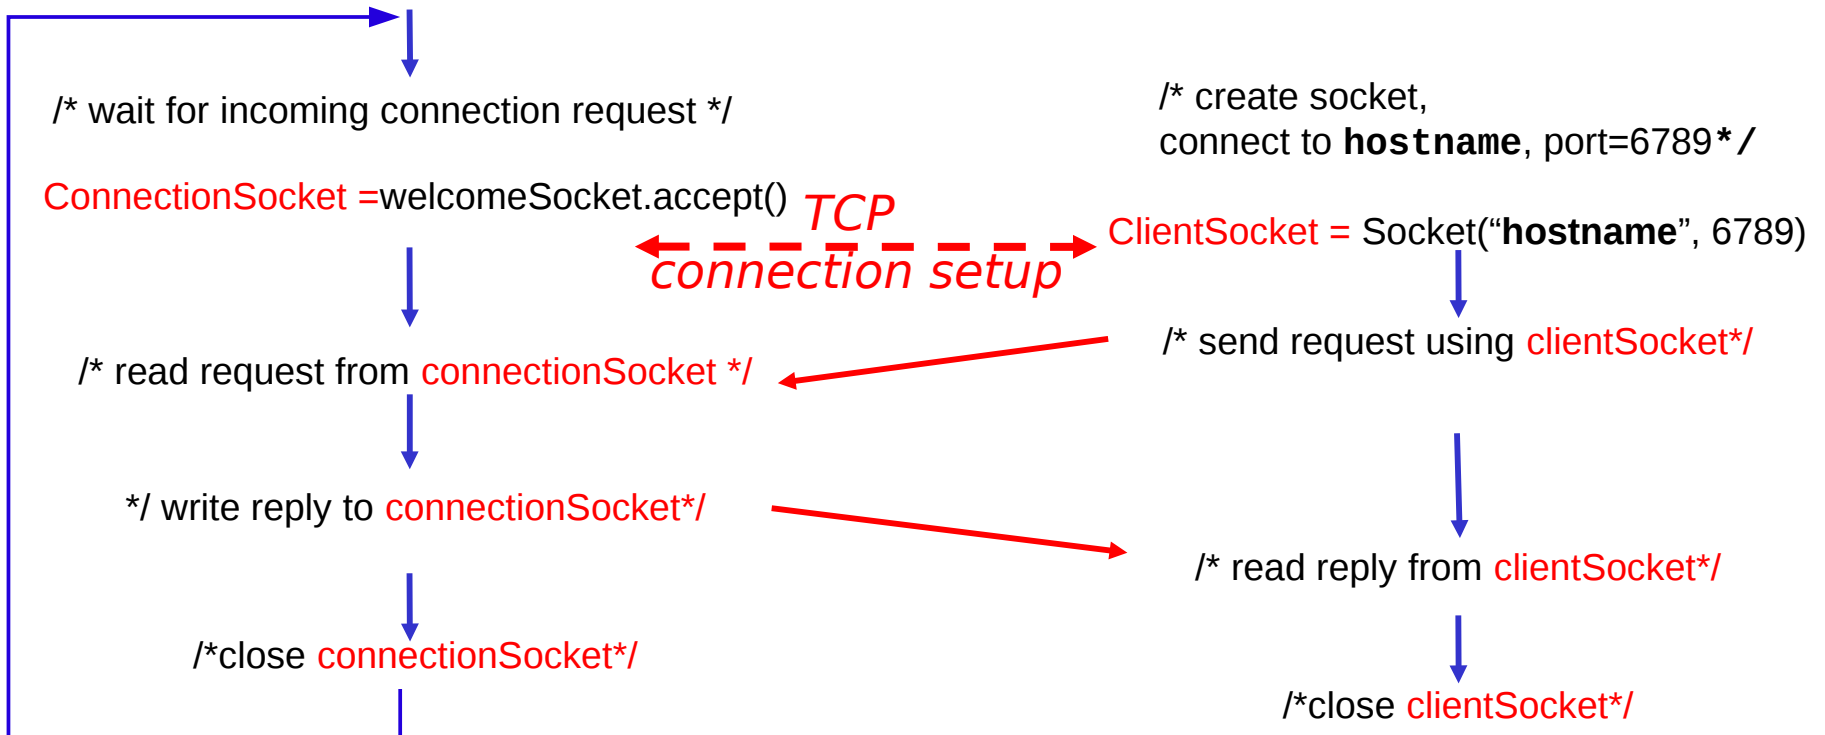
/* wait for incoming connection request */

ConnectionSocket =welcomeSocket.accept()

TCP connection setup

/* create socket, connect to **hostname**, port=6789*/

ClientSocket = Socket("**hostname**", 6789)

/* send request using clientSocket*/

/* read request from connectionSocket */

*/ write reply to connectionSocket*/

/* read reply from clientSocket*/

/*close connectionSocket*/

/*close clientSocket*/